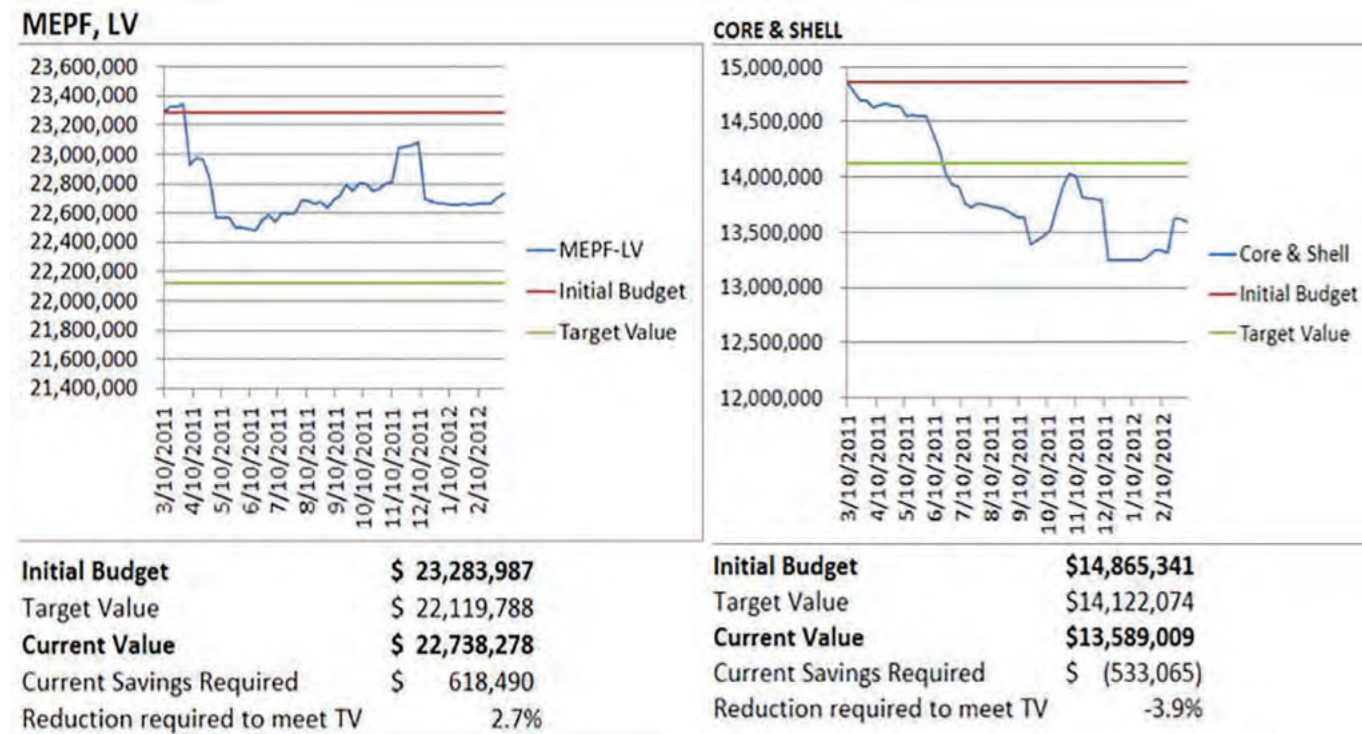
MEPF, LV

23,600,000
23,400,000
23,200,000
23,000,000
22,800,000
22,600,000
22,400,000
22,200,000
22,000,000
21,800,000
21,600,000
21,400,000

3/10/2011
4/10/2011
5/10/2011
6/10/2011
7/10/2011
8/10/2011
9/10/2011
10/10/2011
11/10/2011
12/10/2011
1/10/2012
2/10/2012

MEPF-LV
Initial Budget
Target Value

| Initial Budget | \$ 23,283,987 |
|---|---|
| Target Value | \$ 22,119,788 |
| Current Value | \$ 22,738,278 |
| Current Savings Required | \$ 618,490 |
| Reduction required to meet TV | 2.7% |

CORE & SHELL

15,000,000
14,500,000
14,000,000
13,500,000
13,000,000
12,500,000
12,000,000

3/10/2011
4/10/2011
5/10/2011
6/10/2011
7/10/2011
8/10/2011
9/10/2011
10/10/2011
11/10/2011
12/10/2011
1/10/2012
2/10/2012

Core & Shell
Initial Budget
Target Value

| Initial Budget | \$14,865,341 |
|---|---|
| Target Value | \$14,122,074 |
| Current Value | \$13,589,009 |
| Current Savings Required | \$ (533,065) |
| Reduction required to meet TV | -3.9% |